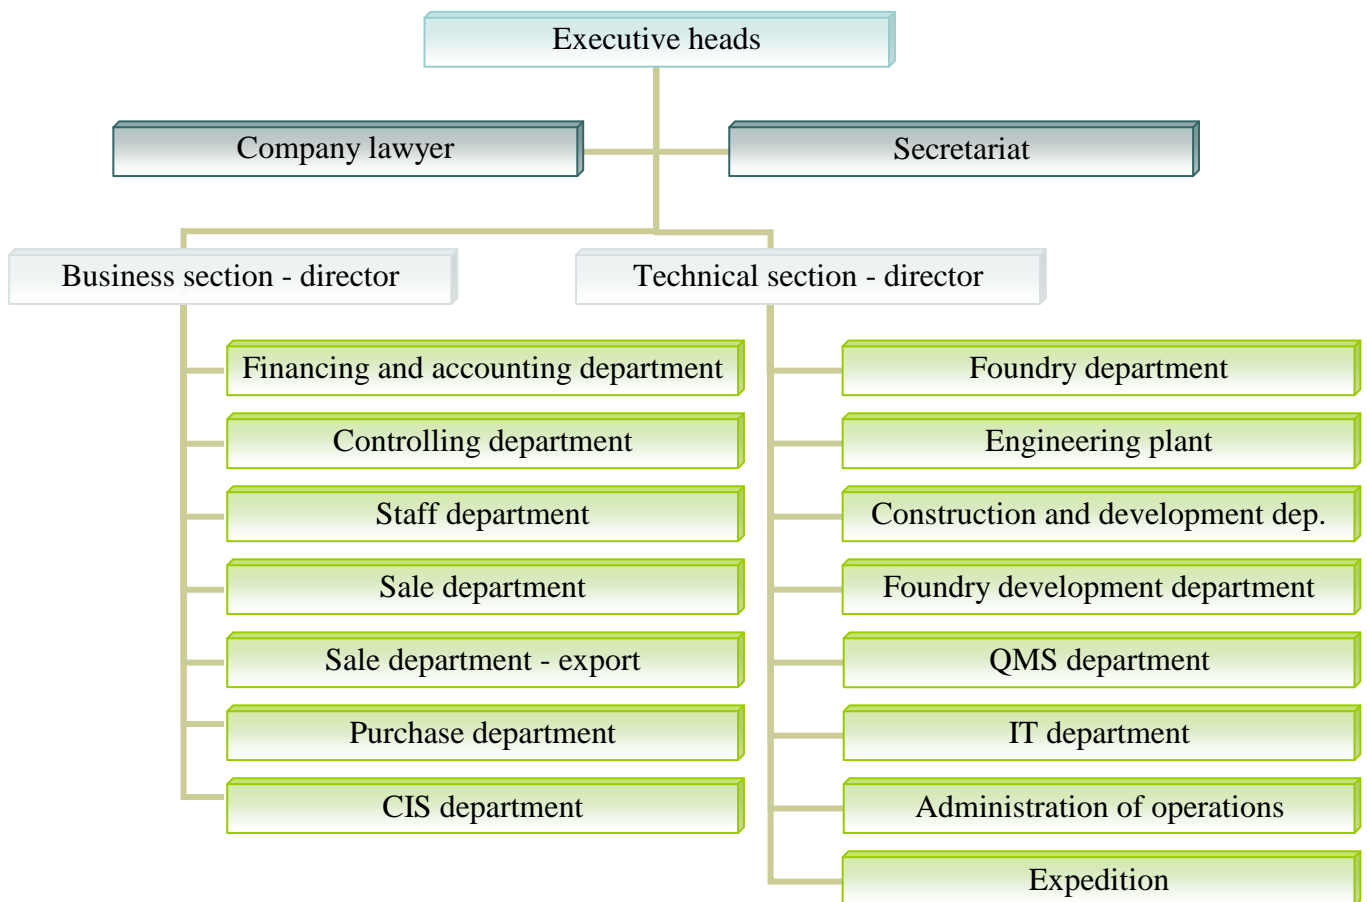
Executive heads

Company lawyer

Secretariat

Business section - director

Technical section - director

Financing and accounting department

Controlling department

Staff department

Sale department

Sale department - export

Purchase department

CIS department

Foundry department

Engineering plant

Construction and development dep.

Foundry development department

QMS department

IT department

Administration of operations

Expedition